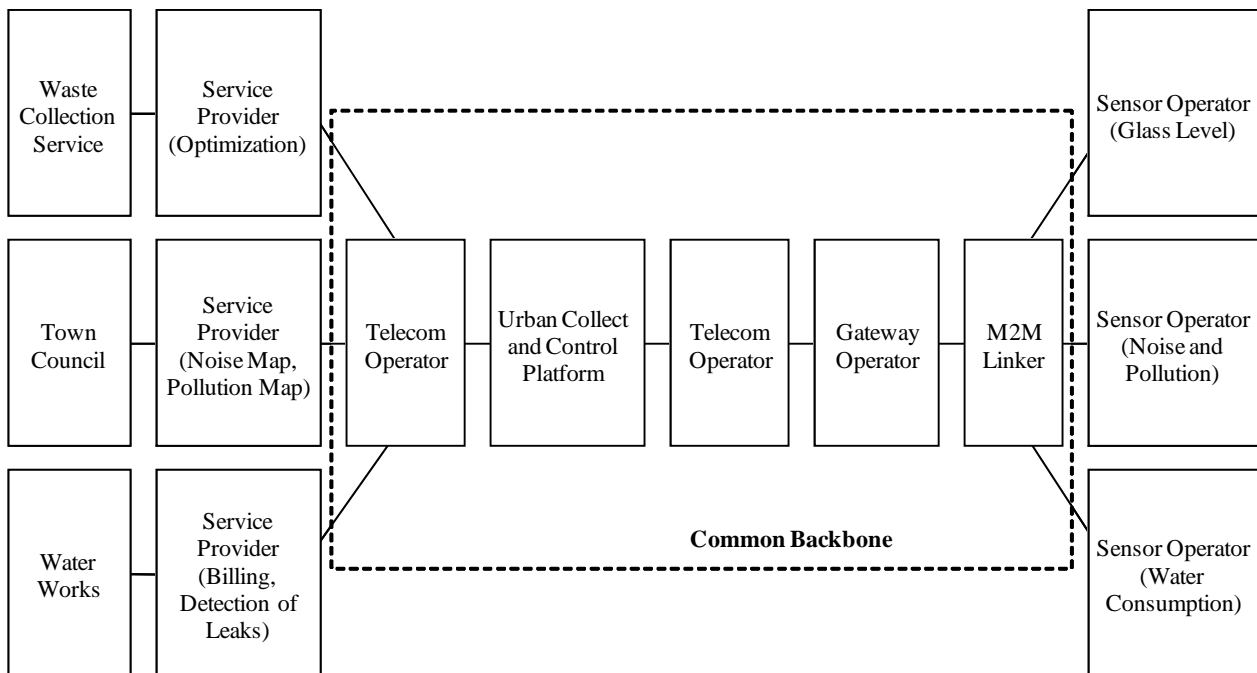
Waste Collection Service

Service Provider (Optimization)

Sensor Operator (Glass Level)

Town Council

Service Provider (Noise Map, Pollution Map)

Telecom Operator

Urban Collect and Control Platform

Telecom Operator

Gateway Operator

M2M Linker

Sensor Operator (Noise and Pollution)

Water Works

Service Provider (Billing, Detection of Leaks)

Common Backbone

Sensor Operator (Water Consumption)